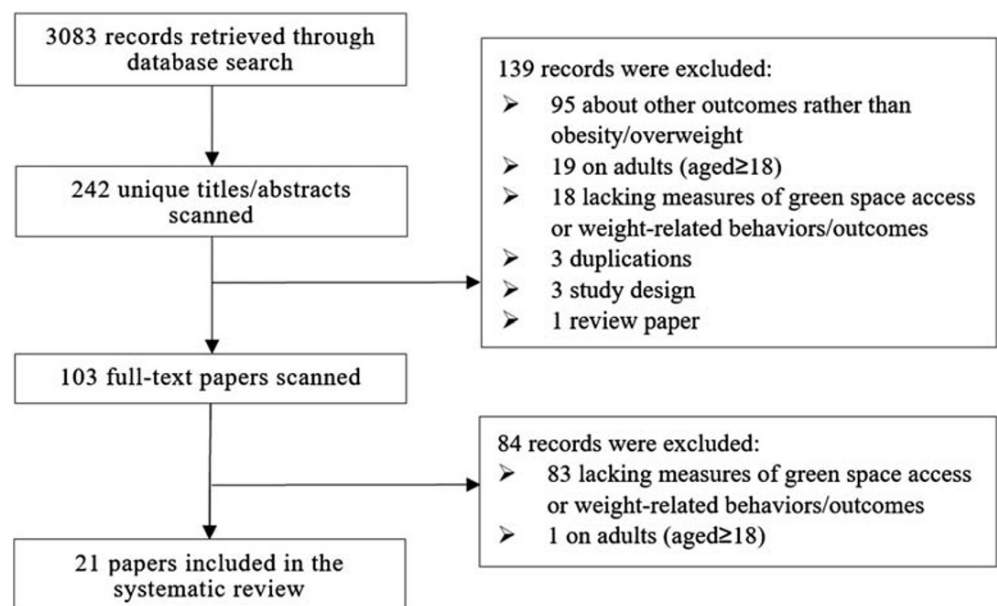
3083 records retrieved through database search

139 records were excluded:
➢ 95 about other outcomes rather than obesity/overweight
➢ 19 on adults (aged≥18)
➢ 18 lacking measures of green space access or weight-related behaviors/outcomes
➢ 3 duplications
➢ 3 study design
➢ 1 review paper

242 unique titles/abstracts scanned

103 full-text papers scanned

84 records were excluded:
➢ 83 lacking measures of green space access or weight-related behaviors/outcomes
➢ 1 on adults (aged≥18)

21 papers included in the systematic review